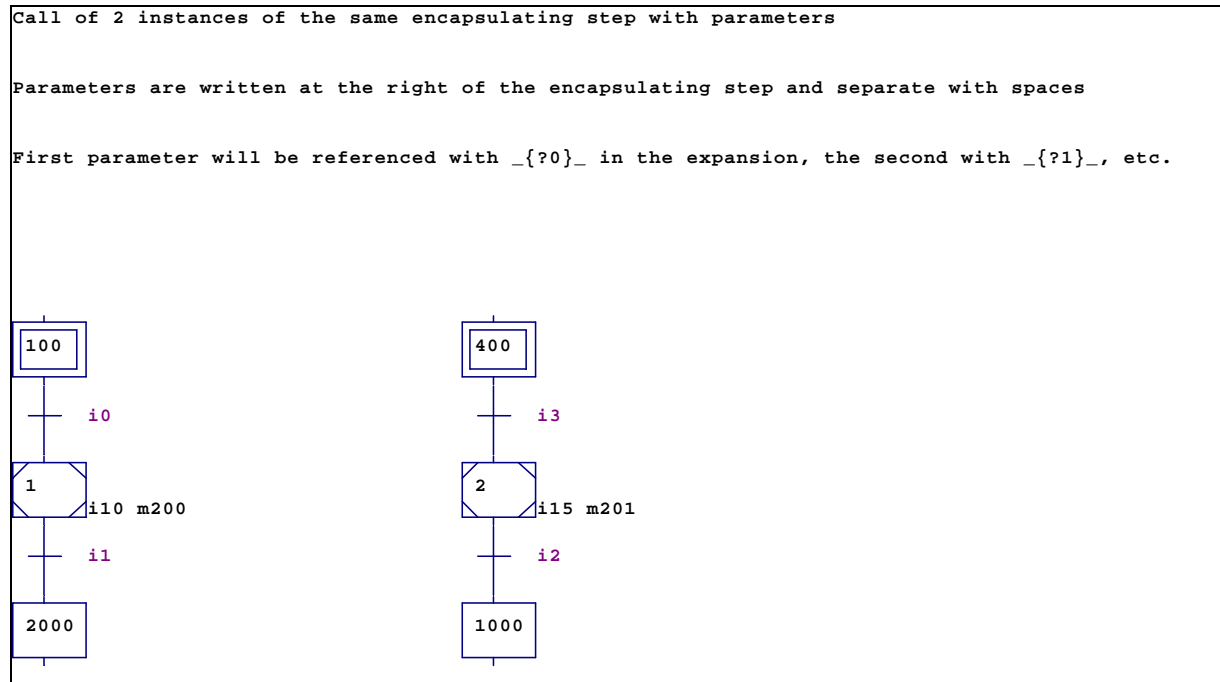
Call of 2 instances of the same encapsulating step with parameters

Parameters are written at the right of the encapsulating step and separate with spaces

First parameter will be referenced with _{?0}_ in the expansion, the second with _{?1}_, etc.

100

i0

1

i10 m200

i1

2000

400

i3

2

i15 m201

i2

1000